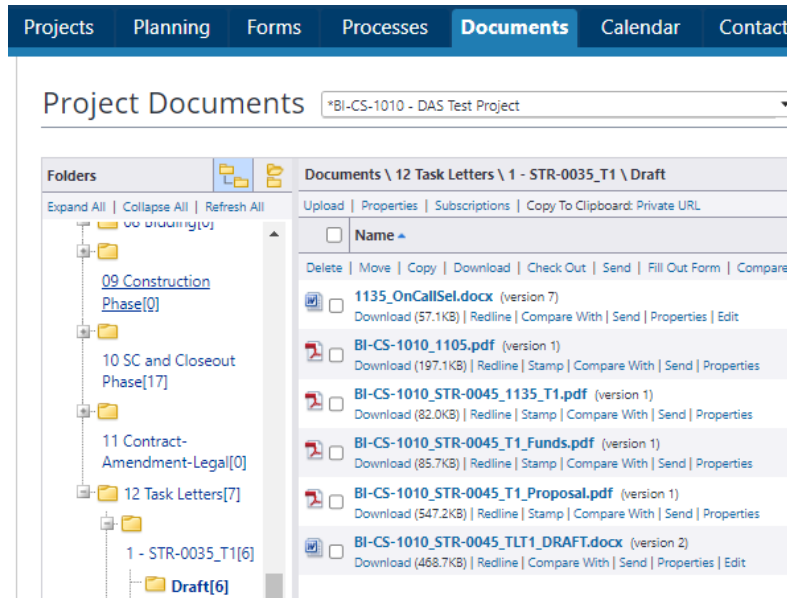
Projects | Planning | Forms | Processes | Documents | Calendar | Contact

Project Documents

*BI-CS-1010 - DAS Test Project

Folders

Expand All | Collapse All | Refresh All

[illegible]

09 Construction Phase[0]

10 SC and Closeout Phase[17]

11 Contract-Amendment-Legal[0]

12 Task Letters[7]

1 - STR-0035_T1[6]

Draft[6]

Documents \ 12 Task Letters \ 1 - STR-0035_T1 \ Draft

Upload | Properties | Subscriptions | Copy To Clipboard: Private URL

Name

Delete | Move | Copy | Download | Check Out | Send | Fill Out Form | Compare

1135_OnCallSel.docx (version 7)
Download (57.1KB) | Redline | Compare With | Send | Properties | Edit

BI-CS-1010_1105.pdf (version 1)
Download (197.1KB) | Redline | Stamp | Compare With | Send | Properties

BI-CS-1010_STR-0045_1135_T1.pdf (version 1)
Download (82.0KB) | Redline | Stamp | Compare With | Send | Properties

BI-CS-1010_STR-0045_T1_Funds.pdf (version 1)
Download (85.7KB) | Redline | Stamp | Compare With | Send | Properties

BI-CS-1010_STR-0045_T1_Proposal.pdf (version 1)
Download (547.2KB) | Redline | Stamp | Compare With | Send | Properties

BI-CS-1010_STR-0045_TLT1_DRAFT.docx (version 2)
Download (468.7KB) | Redline | Compare With | Send | Properties | Edit